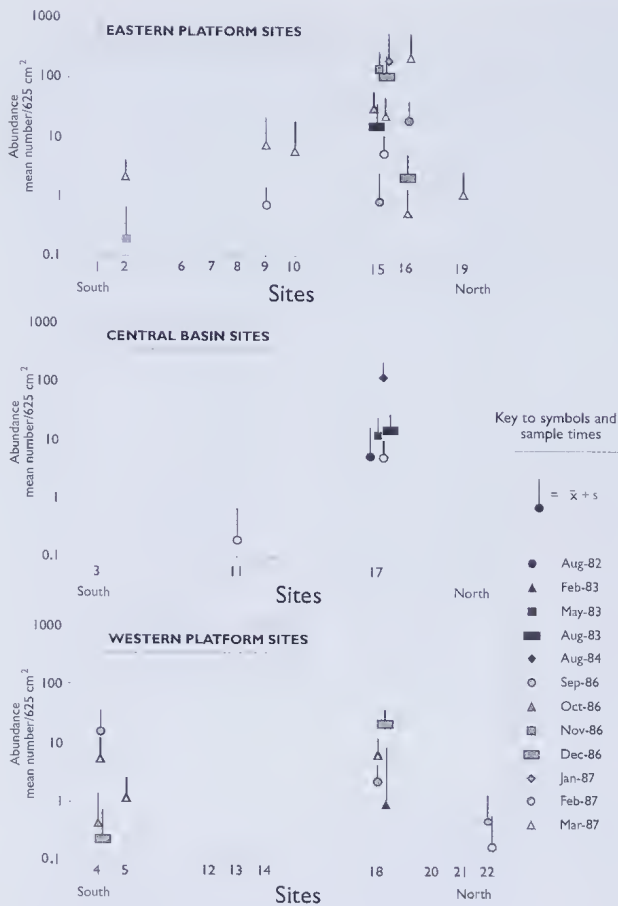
EASTERN PLATFORM SITES

1000
100
10
1
0.1

Abundance mean number/625 cm$^2$

1 2 6 7 8 9 10 15 16 19
South North
Sites

CENTRAL BASIN SITES

1000
100
10
1
0.1

Abundance mean number/625 cm$^2$

3 11 17
South North
Sites

WESTERN PLATFORM SITES

1000
100
10
1
0.1

Abundance mean number/625 cm$^2$

4 5 12 13 14 18 20 21 22
South North
Sites

Key to symbols and sample times

= $\bar{x} + s$

Aug-82
Feb-83
May-83
Aug-83
Aug-84
Sep-86
Oct-86
Nov-86
Dec-86
Jan-87
Feb-87
Mar-87